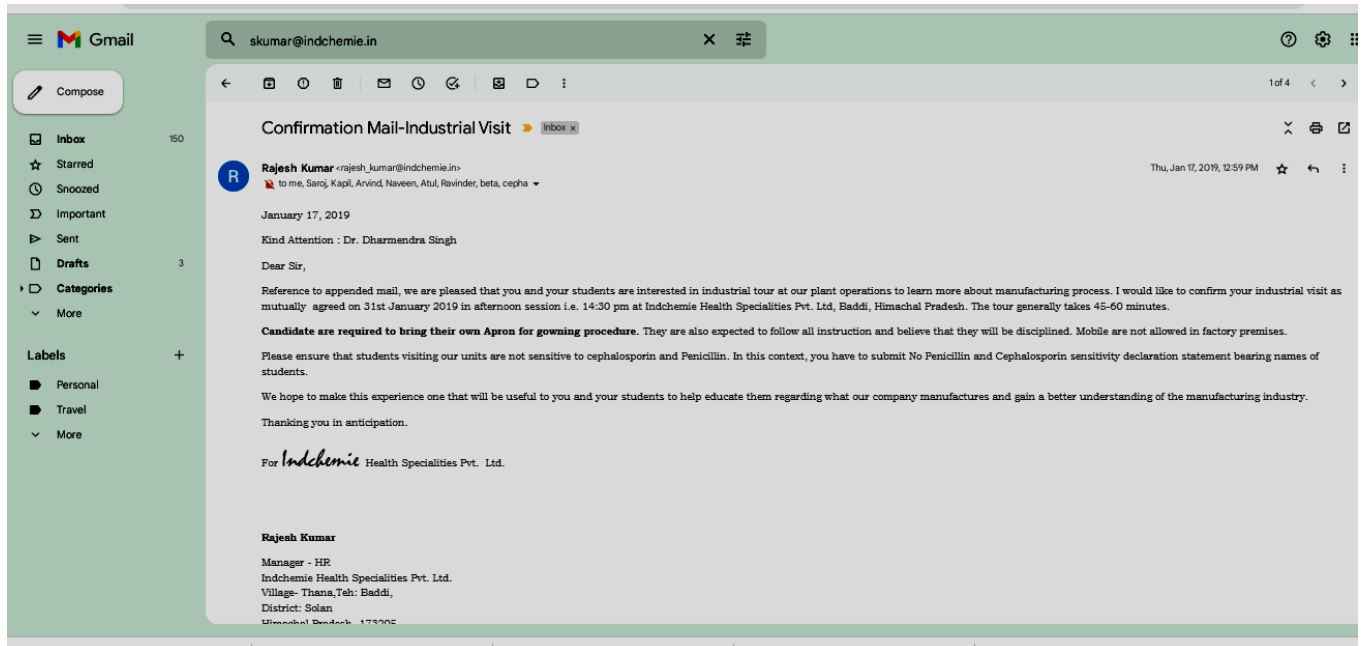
Gmail

skumar@indchemie.in

Compose

Inbox 150
Starred
Snoozed
Important
Sent
Drafts 3
Categories
More

Labels +
Personal
Travel
More

1 of 4

Confirmation Mail-Industrial Visit Inbox ×

R

Rajesh Kumar <rajesh_kumar@indchemie.in>
to me, Saroj, Kapil, Arvind, Naveen, Atul, Ravinder, beta, cepha

Thu, Jan 17, 2019, 12:59 PM

January 17, 2019

Kind Attention : Dr. Dharmendra Singh

Dear Sir,

Reference to appended mail, we are pleased that you and your students are interested in industrial tour at our plant operations to learn more about manufacturing process. I would like to confirm your industrial visit as mutually agreed on 31st January 2019 in afternoon session i.e. 14:30 pm at Indchemie Health Specialities Pvt. Ltd, Baddi, Himachal Pradesh. The tour generally takes 45-60 minutes.

**Candidate are required to bring their own Apron for gowning procedure.** They are also expected to follow all instruction and believe that they will be disciplined. Mobile are not allowed in factory premises.

Please ensure that students visiting our units are not sensitive to cephalosporin and Penicillin. In this context, you have to submit No Penicillin and Cephalosporin sensitivity declaration statement bearing names of students.

We hope to make this experience one that will be useful to you and your students to help educate them regarding what our company manufactures and gain a better understanding of the manufacturing industry.

Thanking you in anticipation.

For Indchemie Health Specialities Pvt. Ltd.

Rajesh Kumar

Manager - HR
Indchemie Health Specialities Pvt. Ltd.
Village- Thana,Teh: Baddi,
District: Solan
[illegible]